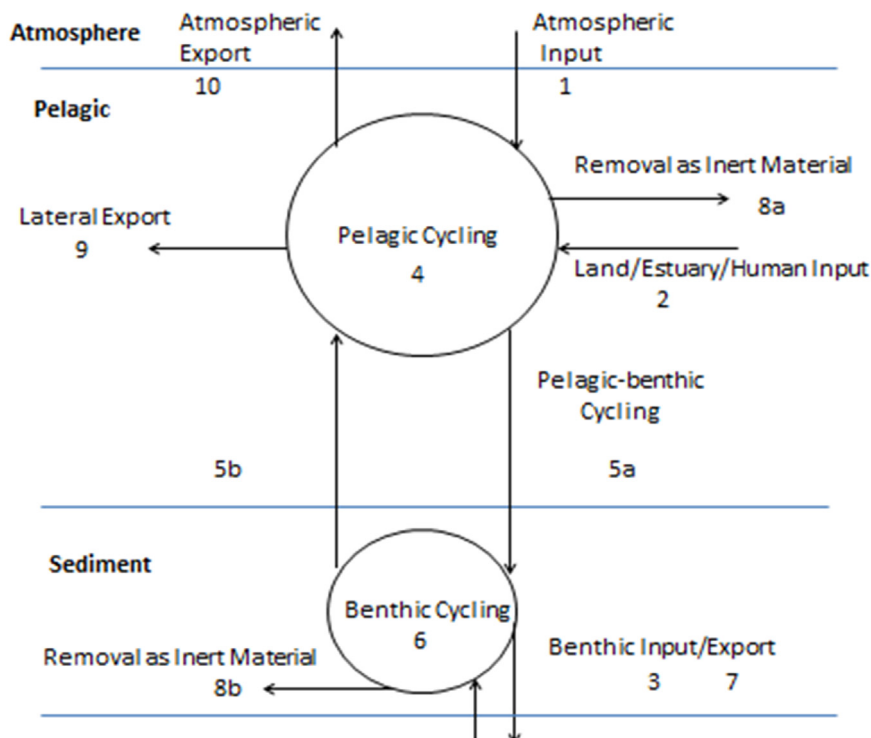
Atmosphere

Atmospheric Export
10

Atmospheric Input
1

Pelagic

Removal as Inert Material
8a

Lateral Export
9

Pelagic Cycling
4

Land/Estuary/Human Input
2

Pelagic-benthic Cycling

5b

5a

Sediment

Benthic Cycling
6

Removal as Inert Material
8b

Benthic Input/Export
3 7